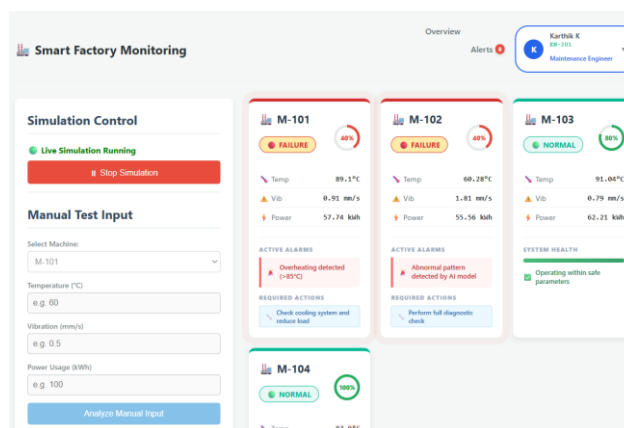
Smart Factory Monitoring

Overview

Alerts 0

K Karthik K
EM-201
Maintenance Engineer

Simulation Control

Live Simulation Running

⏸ Stop Simulation

Manual Test Input

Select Machine:

M-101

Temperature (°C)

e.g. 60

Vibration (mm/s)

e.g. 0.5

Power Usage (kWh)

e.g. 100

Analyze Manual Input

M-101
40%
FAILURE
Temp 89.1°C
Vib 0.91 mm/s
Power 57.74 kWh
ACTIVE ALARMS
Overheating detected (>85°C)
REQUIRED ACTIONS
Check cooling system and reduce load

M-102
40%
FAILURE
Temp 60.28°C
Vib 1.81 mm/s
Power 55.56 kWh
ACTIVE ALARMS
Abnormal pattern detected by AI model
REQUIRED ACTIONS
Perform full diagnostic check

M-103
80%
NORMAL
Temp 91.04°C
Vib 0.79 m/s
Power 62.21 kWh
SYSTEM HEALTH
Operating within safe parameters

M-104
100%
NORMAL
Temp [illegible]